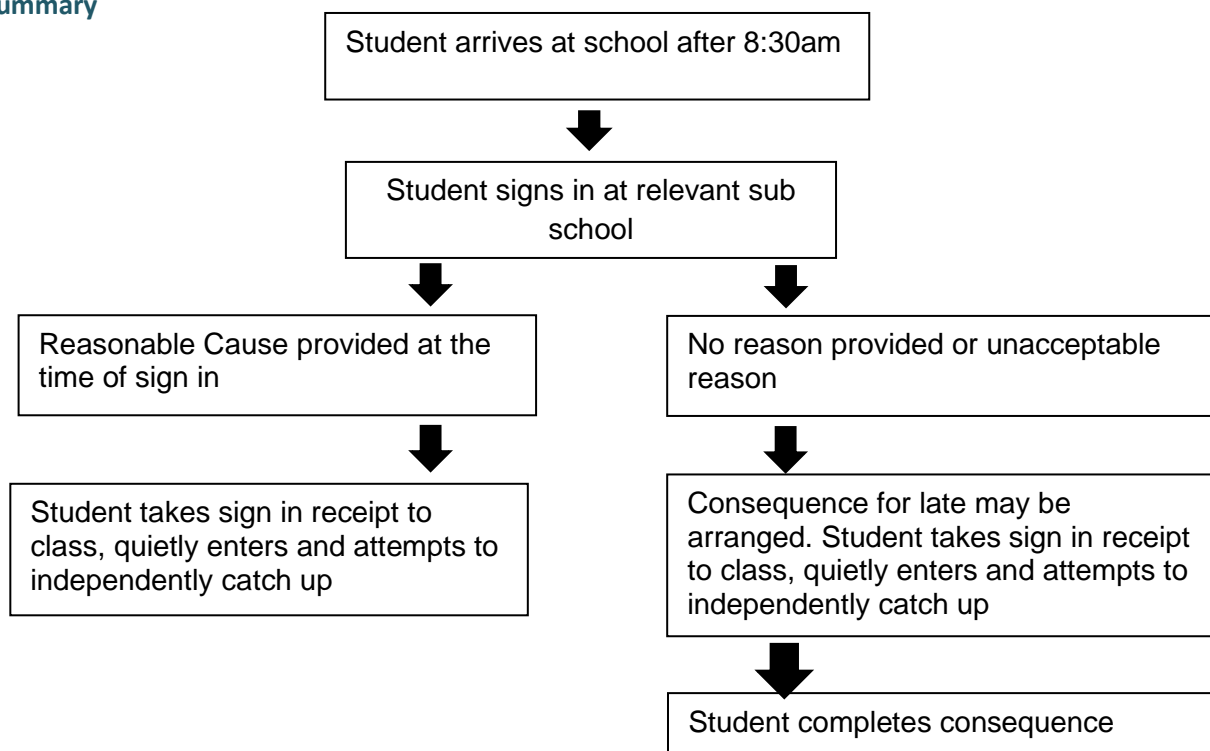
ummary

Student arrives at school after 8:30am

Student signs in at relevant sub school

Reasonable Cause provided at the time of sign in

Student takes sign in receipt to class, quietly enters and attempts to independently catch up

No reason provided or unacceptable reason

Consequence for late may be arranged. Student takes sign in receipt to class, quietly enters and attempts to independently catch up

Student completes consequence